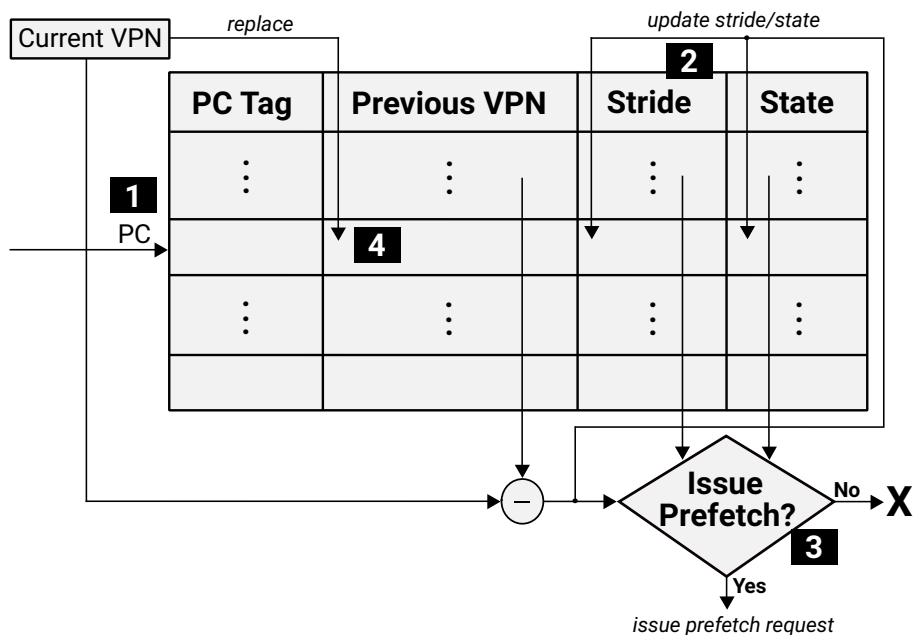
Current VPN

replace

update stride/state

2

| PC Tag | Previous VPN | Stride | State |
|---|---|---|---|
| ⋮ | ⋮ | ⋮ | ⋮ |
| | 4 | | |
| ⋮ | ⋮ | ⋮ | ⋮ |
| | | | |

1

PC

–

Issue Prefetch?

No

X

3

Yes

issue prefetch request